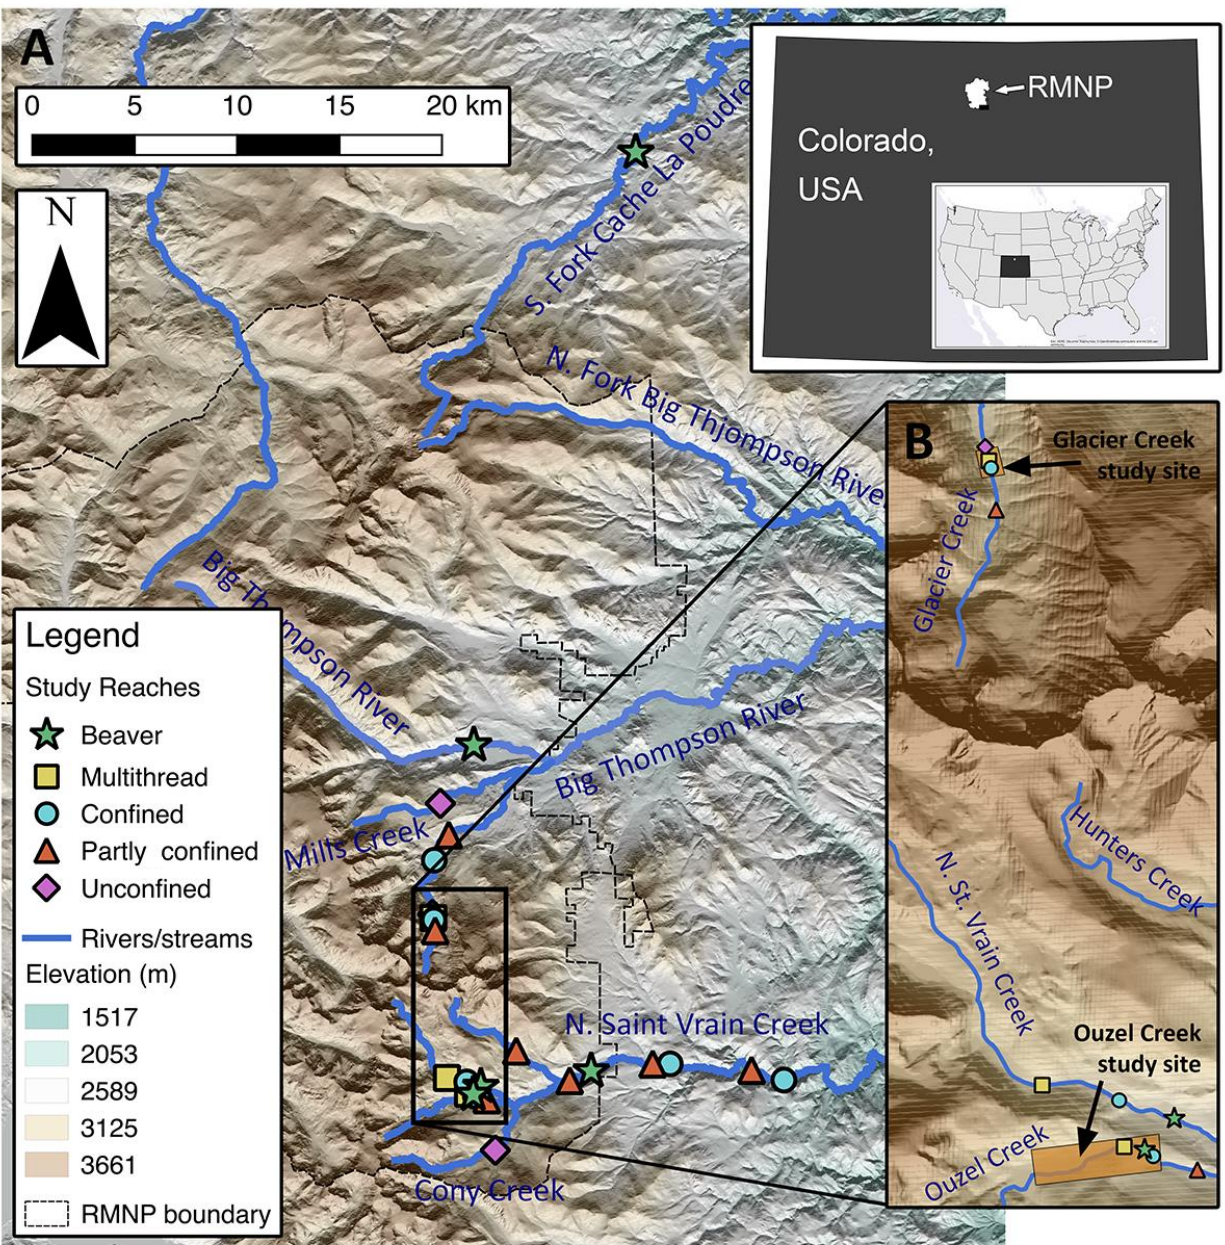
A

0 5 10 15 20 km

N

RMNP

Colorado, USA

S. Fork Cache La Poudre

N. Fork Big Thjompson River

Big Thompson River

Big Thompson River

Mills Creek

N. Saint Vrain Creek

Cony Creek

Legend

Study Reaches

Beaver

Multithread

Confined

Partly confined

Unconfined

Rivers/streams

Elevation (m)

1517

2053

2589

3125

3661

RMNP boundary

B

Glacier Creek study site

Glacier Creek

Hunters Creek

N. St. Vrain Creek

Ouzel Creek study site

Ouzel Creek